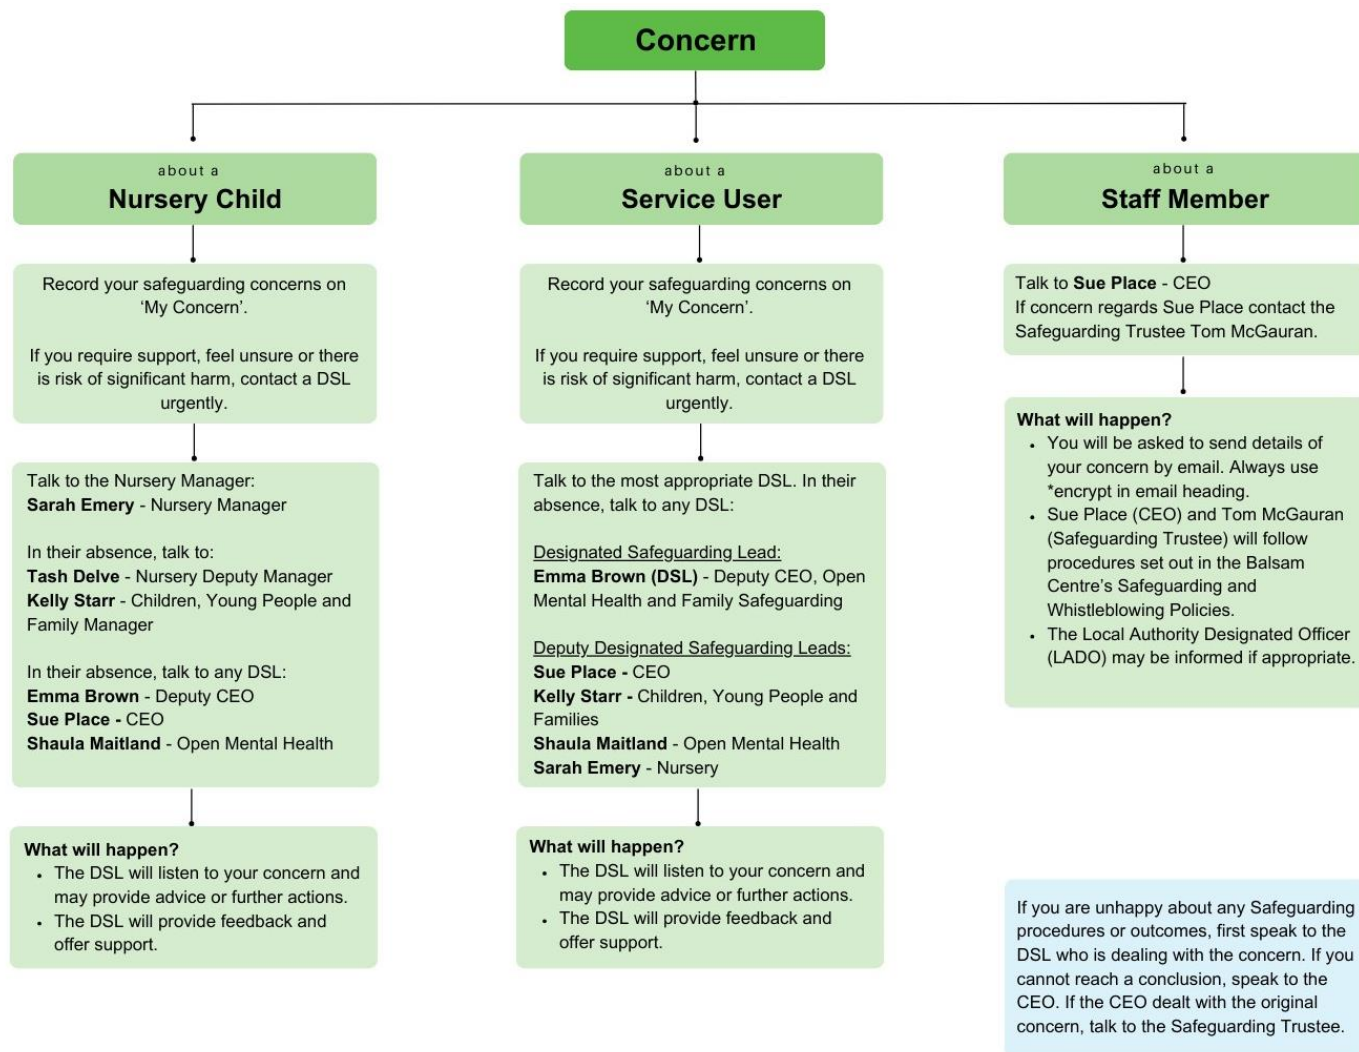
Concern

about a
Nursery Child

Record your safeguarding concerns on 'My Concern'.

If you require support, feel unsure or there is risk of significant harm, contact a DSL urgently.

Talk to the Nursery Manager:
**Sarah Emery** - Nursery Manager

In their absence, talk to:
**Tash Delve** - Nursery Deputy Manager
**Kelly Starr** - Children, Young People and Family Manager

In their absence, talk to any DSL:
**Emma Brown** - Deputy CEO
**Sue Place -** CEO
**Shaula Maitland** - Open Mental Health

**What will happen?**
- The DSL will listen to your concern and may provide advice or further actions.
- The DSL will provide feedback and offer support.

about a
Service User

Record your safeguarding concerns on 'My Concern'.

If you require support, feel unsure or there is risk of significant harm, contact a DSL urgently.

Talk to the most appropriate DSL. In their absence, talk to any DSL:

Designated Safeguarding Lead:
**Emma Brown (DSL)** - Deputy CEO, Open Mental Health and Family Safeguarding

Deputy Designated Safeguarding Leads:
**Sue Place -** CEO
**Kelly Starr -** Children, Young People and Families
**Shaula Maitland** - Open Mental Health
**Sarah Emery** - Nursery

**What will happen?**
- The DSL will listen to your concern and may provide advice or further actions.
- The DSL will provide feedback and offer support.

about a
Staff Member

Talk to **Sue Place** - CEO
If concern regards Sue Place contact the Safeguarding Trustee Tom McGauran.

**What will happen?**
- You will be asked to send details of your concern by email. Always use *encrypt in email heading.
- Sue Place (CEO) and Tom McGauran (Safeguarding Trustee) will follow procedures set out in the Balsam Centre's Safeguarding and Whistleblowing Policies.
- The Local Authority Designated Officer (LADO) may be informed if appropriate.

If you are unhappy about any Safeguarding procedures or outcomes, first speak to the DSL who is dealing with the concern. If you cannot reach a conclusion, speak to the CEO. If the CEO dealt with the original concern, talk to the Safeguarding Trustee.